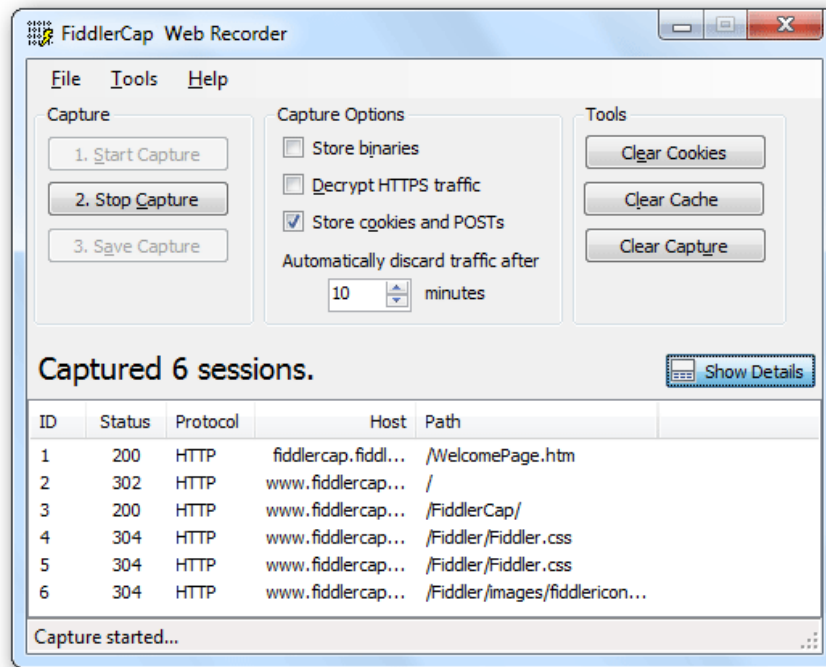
FiddlerCap Web Recorder

File Tools Help

Capture

1. Start Capture

2. Stop Capture

3. Save Capture

Capture Options

Store binaries

Decrypt HTTPS traffic

Store cookies and POSTs

Automatically discard traffic after

10 minutes

Tools

Clear Cookies

Clear Cache

Clear Capture

Captured 6 sessions.

Show Details

| ID | Status | Protocol | Host | Path |
|---|---|---|---|---|
| 1 | 200 | HTTP | fiddlercap.fiddl... | /WelcomePage.htm |
| 2 | 302 | HTTP | www.fiddlercap... | / |
| 3 | 200 | HTTP | www.fiddlercap... | /FiddlerCap/ |
| 4 | 304 | HTTP | www.fiddlercap... | /Fiddler/Fiddler.css |
| 5 | 304 | HTTP | www.fiddlercap... | /Fiddler/Fiddler.css |
| 6 | 304 | HTTP | www.fiddlercap... | /Fiddler/images/fiddlericon... |

Capture started...